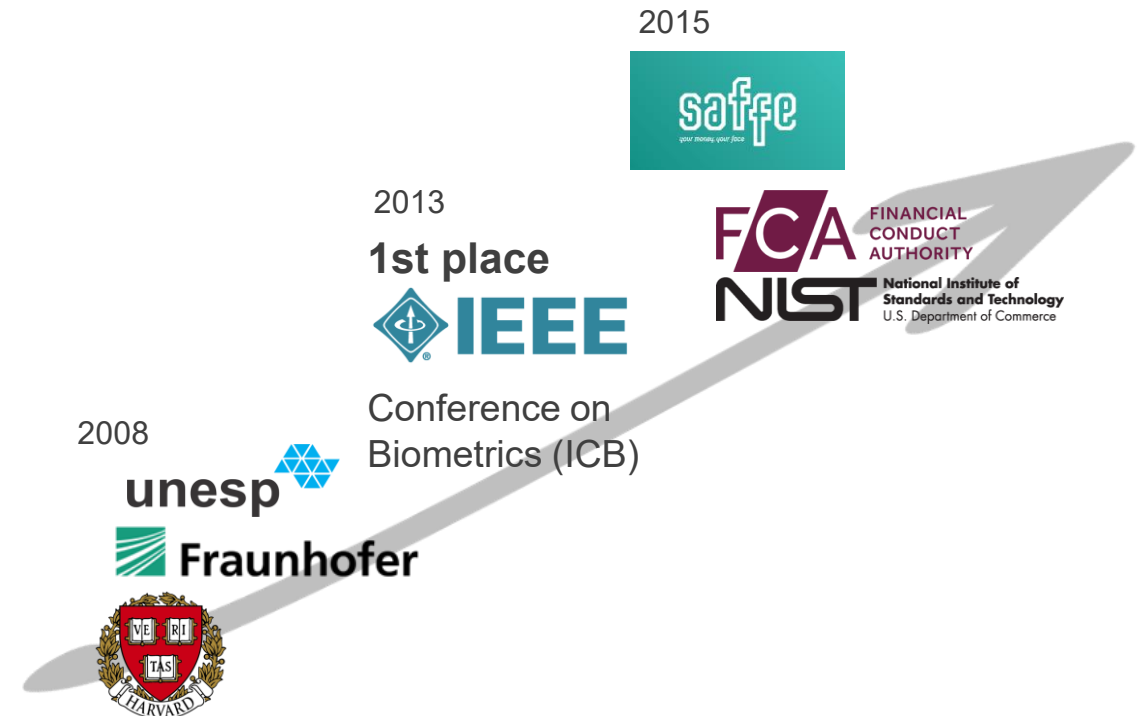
2015

saffe
your money, your face

FCA FINANCIAL CONDUCT AUTHORITY

NIST National Institute of Standards and Technology
U.S. Department of Commerce

2013

1st place

IEEE

Conference on Biometrics (ICB)

2008

unesp

Fraunhofer

VE RI TAS
HARVARD